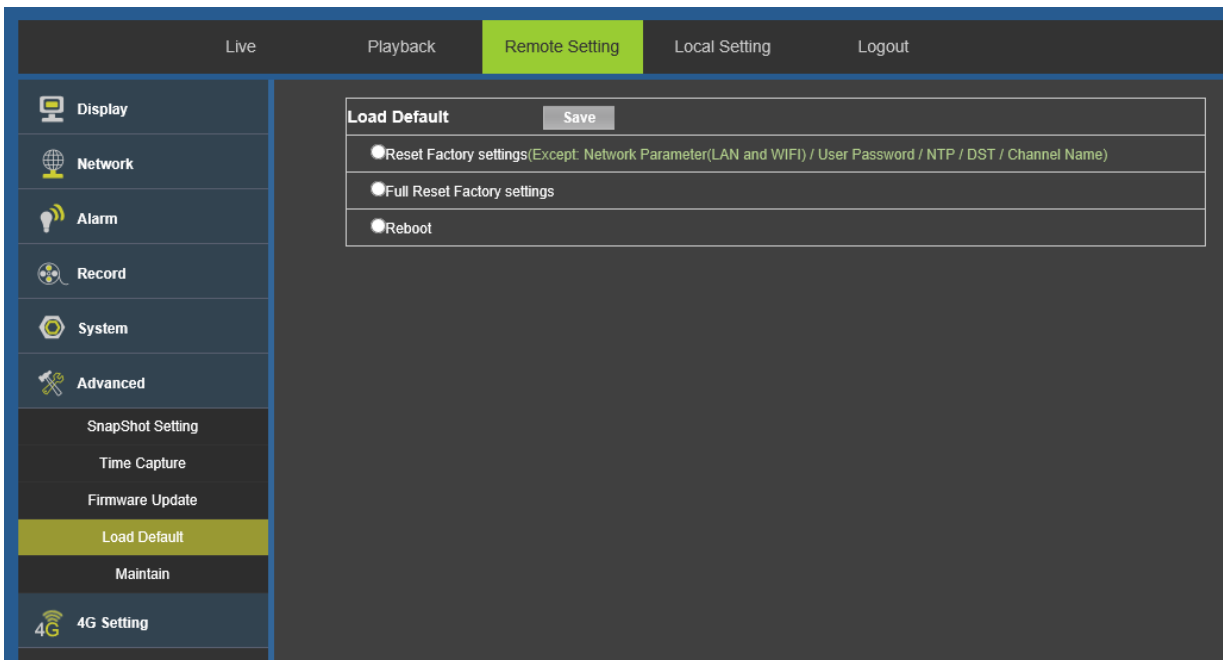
Live
Playback
Remote Setting
Local Setting
Logout

Display
Network
Alarm
Record
System
Advanced
SnapShot Setting
Time Capture
Firmware Update
Load Default
Maintain
4G
4G Setting

Load Default
Save
Reset Factory settings(Except: Network Parameter(LAN and WIFI) / User Password / NTP / DST / Channel Name)
Full Reset Factory settings
Reboot